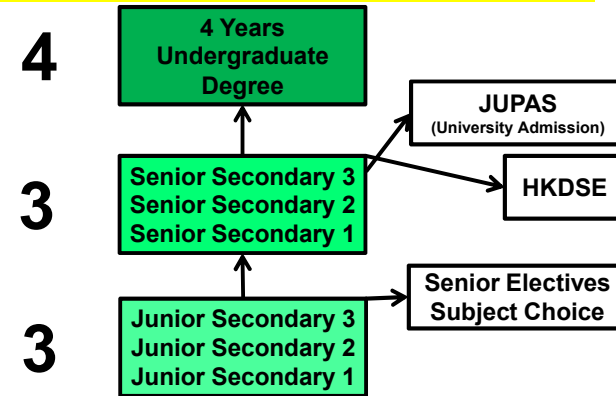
4

4 Years Undergraduate Degree

JUPAS (University Admission)

3

Senior Secondary 3
Senior Secondary 2
Senior Secondary 1

HKDSE

Senior Electives Subject Choice

3

Junior Secondary 3
Junior Secondary 2
Junior Secondary 1